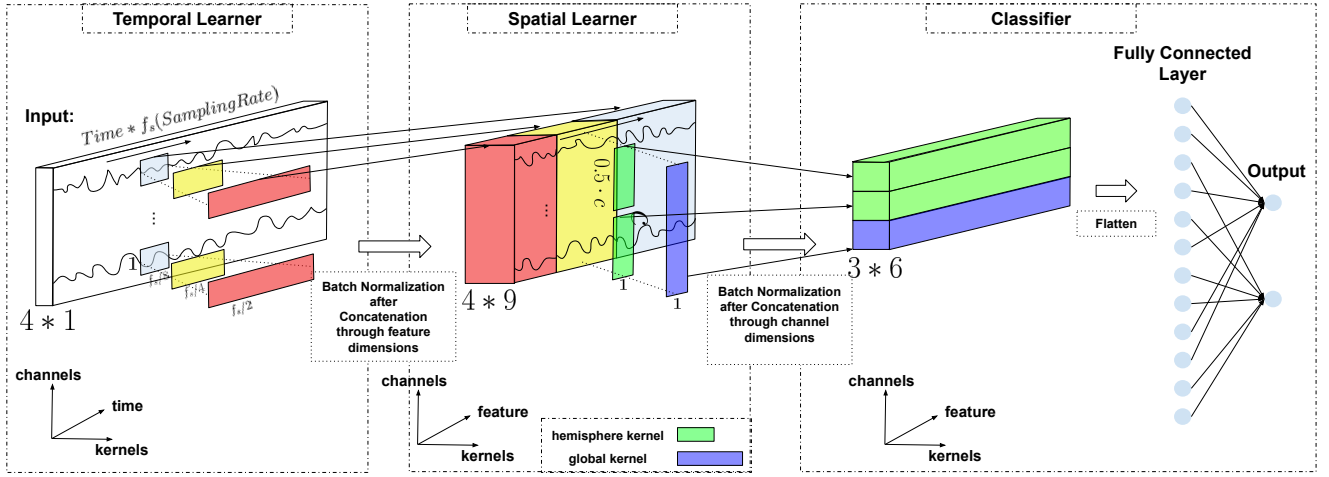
Temporal Learner

Input:

$Time * f_s(SamplingRate)$

⋮

1

$f_s/8$

$f_s/4$

$f_s/2$

$4 * 1$

Batch Normalization after Concatenation through feature dimensions

channels

time

kernels

Spatial Learner

$0.5 \cdot c$

⋮

1

1

$4 * 9$

Batch Normalization after Concatenation through channel dimensions

channels

feature

kernels

hemisphere kernel

global kernel

Classifier

$3 * 6$

Flatten

Fully Connected Layer

Output

channels

feature

kernels